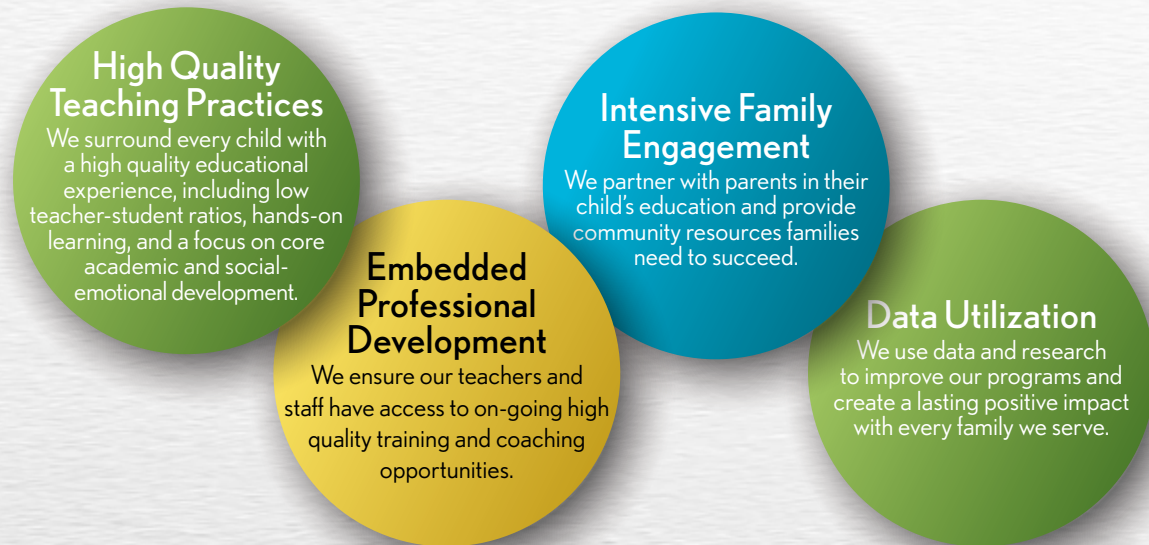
High Quality Teaching Practices
We surround every child with a high quality educational experience, including low teacher-student ratios, hands-on learning, and a focus on core academic and social-emotional development.

Embedded Professional Development
We ensure our teachers and staff have access to on-going high quality training and coaching opportunities.

Intensive Family Engagement
We partner with parents in their child's education and provide community resources families need to succeed.

Data Utilization
We use data and research to improve our programs and create a lasting positive impact with every family we serve.